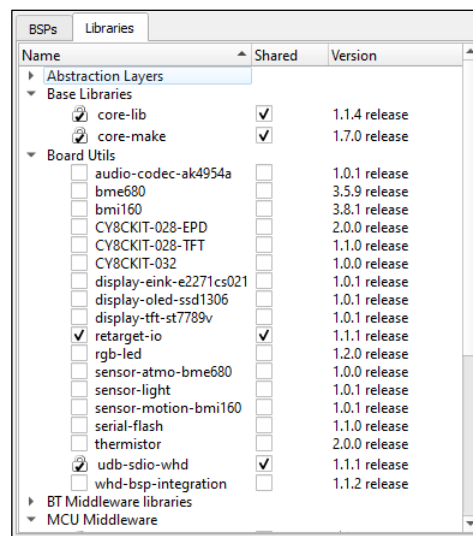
BSPs Libraries

| Name | Shared | Version |
|---|---|---|
| Abstraction Layers | | |
| Base Libraries | | |
| core-lib | ✓ | 1.1.4 release |
| core-make | ✓ | 1.7.0 release |
| Board Utils | | |
| audio-codec-ak4954a | | 1.0.1 release |
| bme680 | | 3.5.9 release |
| bmi160 | | 3.8.1 release |
| CY8CKIT-028-EPD | | 2.0.0 release |
| CY8CKIT-028-TFT | | 1.1.0 release |
| CY8CKIT-032 | | 1.0.0 release |
| display-eink-e2271cs021 | | 1.0.1 release |
| display-oled-ssd1306 | | 1.0.1 release |
| display-tft-st7789v | | 1.0.1 release |
| ✓ retarget-io | ✓ | 1.1.1 release |
| rgb-led | | 1.2.0 release |
| sensor-atmo-bme680 | | 1.0.0 release |
| sensor-light | | 1.0.1 release |
| sensor-motion-bmi160 | | 1.0.1 release |
| serial-flash | | 1.1.0 release |
| thermistor | | 2.0.0 release |
| udb-sdio-whd | ✓ | 1.1.1 release |
| whd-bsp-integration | | 1.1.2 release |
| BT Middleware libraries | | |
| MCU Middleware | | |